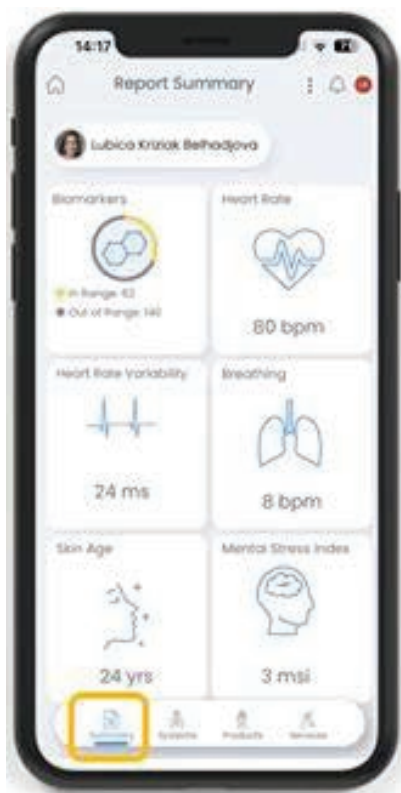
14:17

Report Summary

Lubica Kriziak Belhadjova

Biomarkers

In Range: 42

Out of Range: 140

Heart Rate

80 bpm

Heart Rate Variability

24 ms

Breathing

8 bpm

Skin Age

24 yrs

Mental Stress Index

3 msi

Summary Systems Products Services